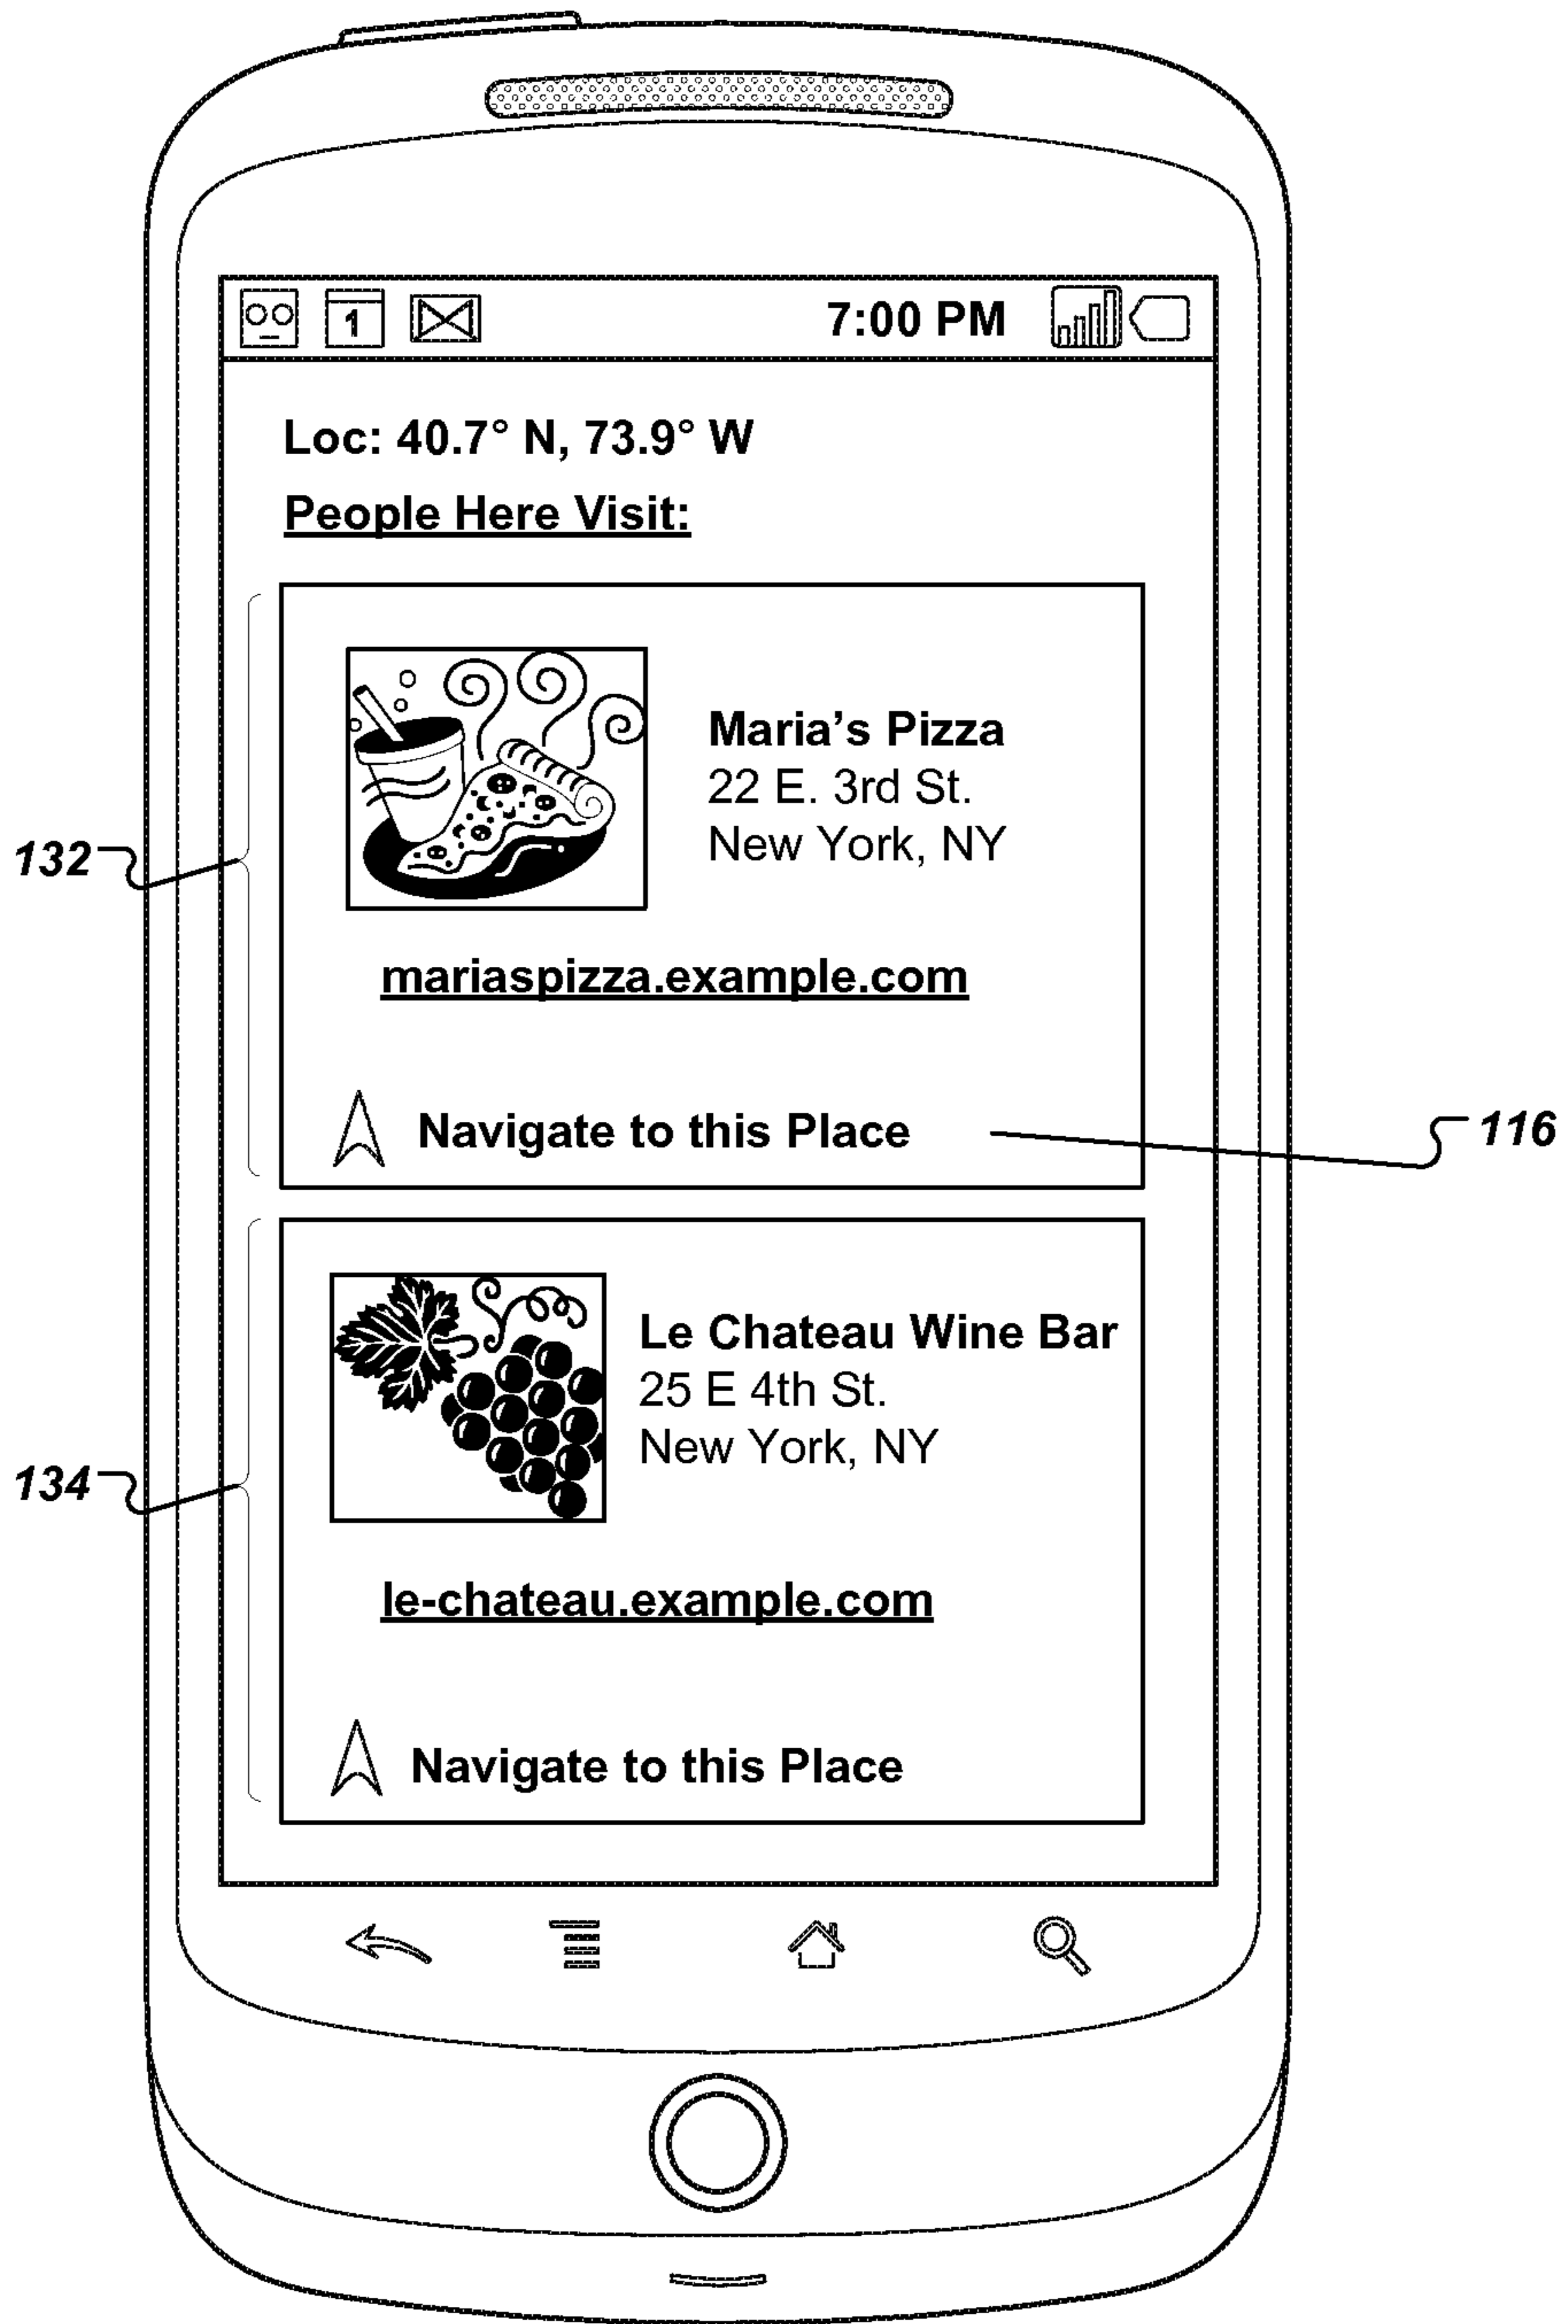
1

7:00 PM

Loc: 40.7° N, 73.9° W

People Here Visit:

Maria’s Pizza
22 E. 3rd St.
New York, NY

132

mariaspizza.example.com

Navigate to this Place

116

Le Chateau Wine Bar
25 E 4th St.
New York, NY

134

le-chateau.example.com

Navigate to this Place